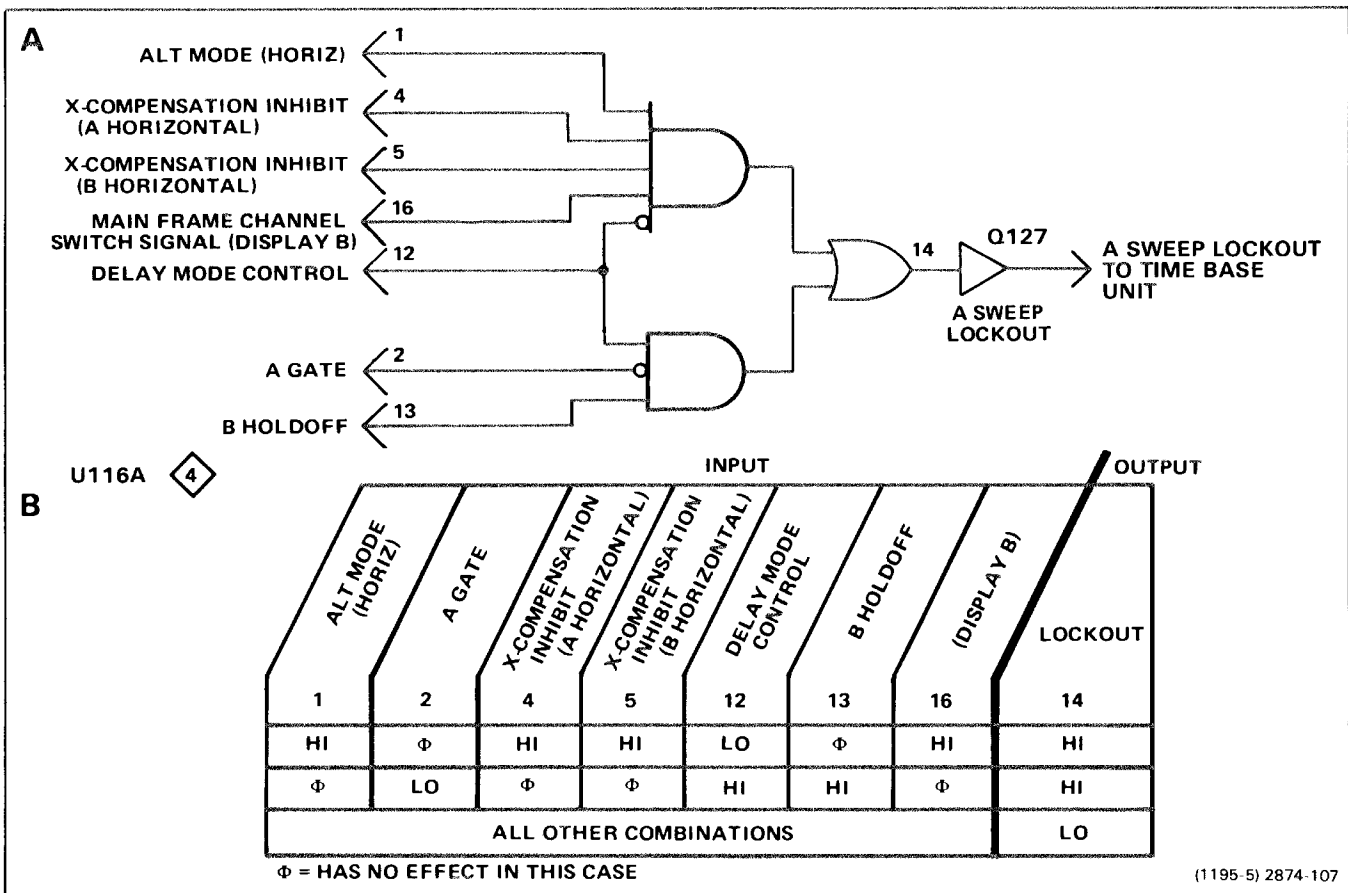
A

ALT MODE (HORIZ) 1

X-COMPENSATION INHIBIT (A HORIZONTAL) 4

X-COMPENSATION INHIBIT (B HORIZONTAL) 5

MAIN FRAME CHANNEL SWITCH SIGNAL (DISPLAY B) 16

DELAY MODE CONTROL 12

A GATE 2

B HOLDOFF 13

14

Q127

A SWEEP LOCKOUT

A SWEEP LOCKOUT TO TIME BASE UNIT

U116A 4

B

INPUT

OUTPUT

| ALT MODE (HORIZ) | A GATE | X-COMPENSATION INHIBIT (A HORIZONTAL) | X-COMPENSATION INHIBIT (B HORIZONTAL) | DELAY MODE CONTROL | B HOLDOFF | (DISPLAY B) | LOCKOUT |
|---|---|---|---|---|---|---|---|
| 1 | 2 | 4 | 5 | 12 | 13 | 16 | 14 |
| HI | $\Phi$ | HI | HI | LO | $\Phi$ | HI | HI |
| $\Phi$ | LO | $\Phi$ | $\Phi$ | HI | HI | $\Phi$ | HI |
| ALL OTHER COMBINATIONS | | | | | | | LO |

$\Phi$ = HAS NO EFFECT IN THIS CASE

(1195-5) 2874-107